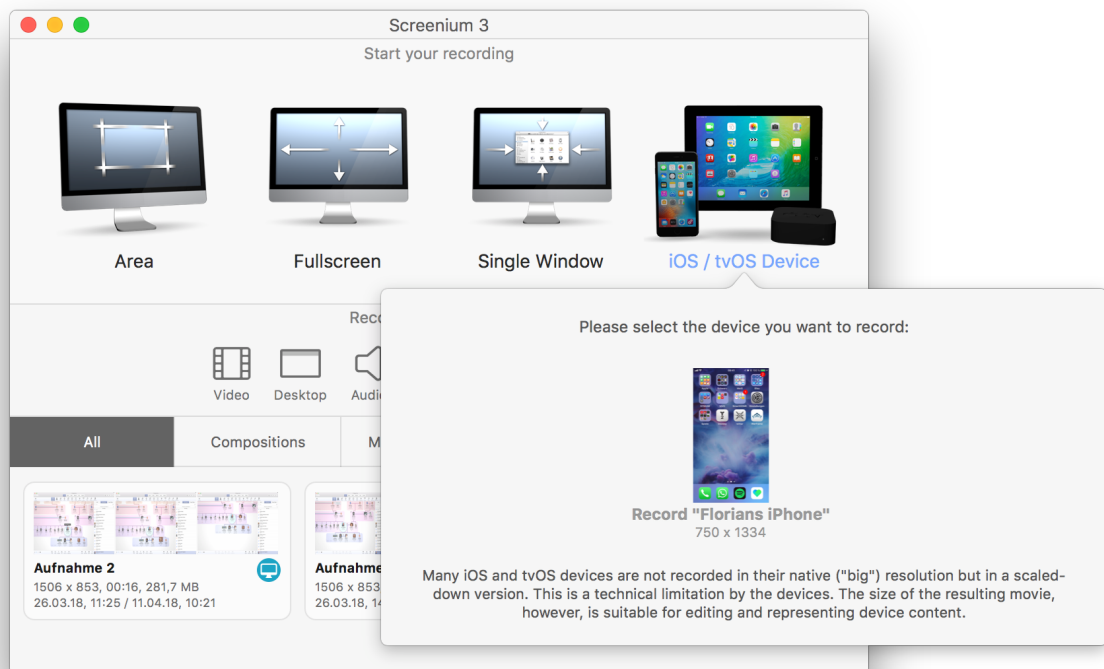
Screenium 3

Start your recording

Area

Fullscreen

Single Window

iOS / tvOS Device

Reco

Video

Desktop

Audi

All

Compositions

M

Aufnahme 2
1506 x 853, 00:16, 281,7 MB
26.03.18, 11:25 / 11.04.18, 10:21

Aufnahme
1506 x 853
26.03.18, 14

Please select the device you want to record:

Record "Florians iPhone"
750 x 1334

Many iOS and tvOS devices are not recorded in their native ("big") resolution but in a scaled-down version. This is a technical limitation by the devices. The size of the resulting movie, however, is suitable for editing and representing device content.